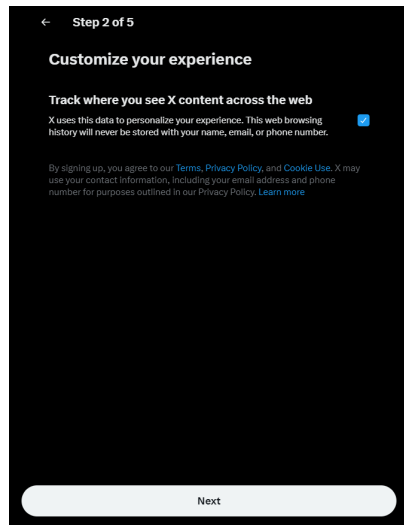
← Step 2 of 5

Customize your experience

Track where you see X content across the web

X uses this data to personalize your experience. This web browsing history will never be stored with your name, email, or phone number.

By signing up, you agree to our Terms, Privacy Policy, and Cookie Use. X may use your contact information, including your email address and phone number for purposes outlined in our Privacy Policy. Learn more

Next